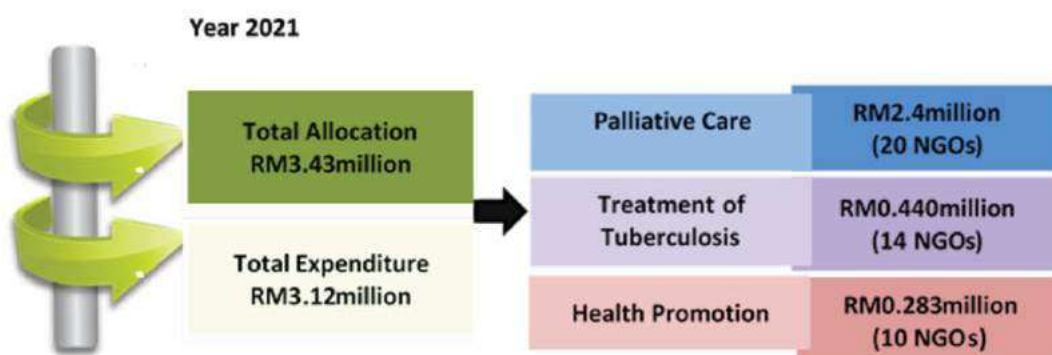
Year 2021

Total Allocation
RM3.43million

Total Expenditure
RM3.12million

Palliative Care

RM2.4million
(20 NGOs)

Treatment of Tuberculosis

RM0.440million
(14 NGOs)

Health Promotion

RM0.283million
(10 NGOs)